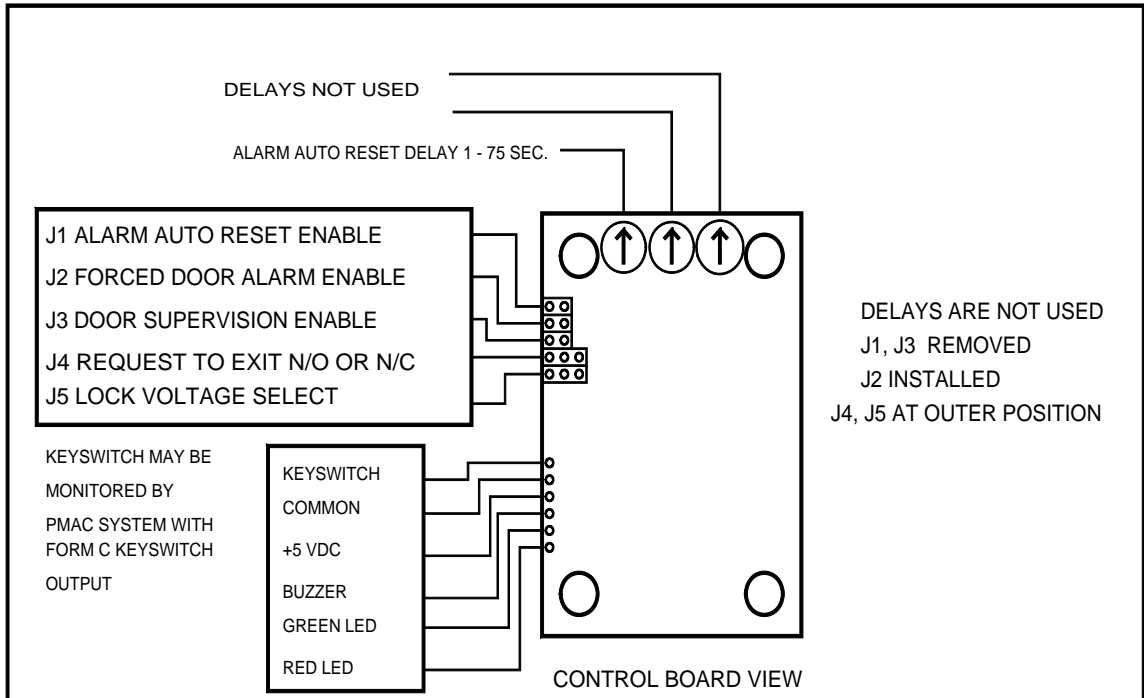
DELAYS NOT USED

ALARM AUTO RESET DELAY 1 - 75 SEC.

J1 ALARM AUTO RESET ENABLE
J2 FORCED DOOR ALARM ENABLE
J3 DOOR SUPERVISION ENABLE
J4 REQUEST TO EXIT N/O OR N/C
J5 LOCK VOLTAGE SELECT

DELAYS ARE NOT USED
J1, J3 REMOVED
J2 INSTALLED
J4, J5 AT OUTER POSITION

KEYSWITCH MAY BE MONITORED BY PMAC SYSTEM WITH FORM C KEYSWITCH OUTPUT

KEYSWITCH
COMMON
+5 VDC
BUZZER
GREEN LED
RED LED

CONTROL BOARD VIEW